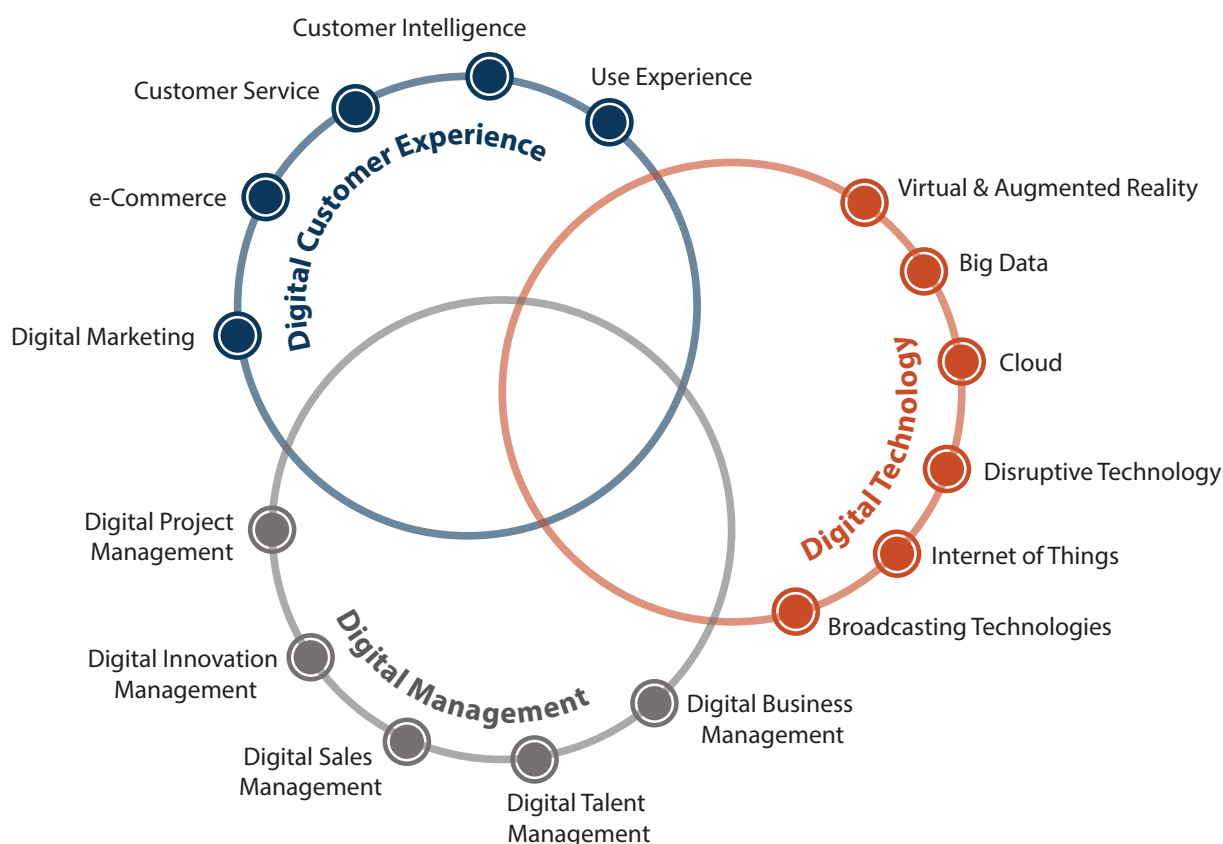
Digital Customer Experience

Customer Intelligence

Customer Service

Use Experience

e-Commerce

Digital Marketing

Digital Technology

Virtual & Augmented Reality

Big Data

Cloud

Disruptive Technology

Internet of Things

Broadcasting Technologies

Digital Management

Digital Project Management

Digital Innovation Management

Digital Sales Management

Digital Talent Management

Digital Business Management